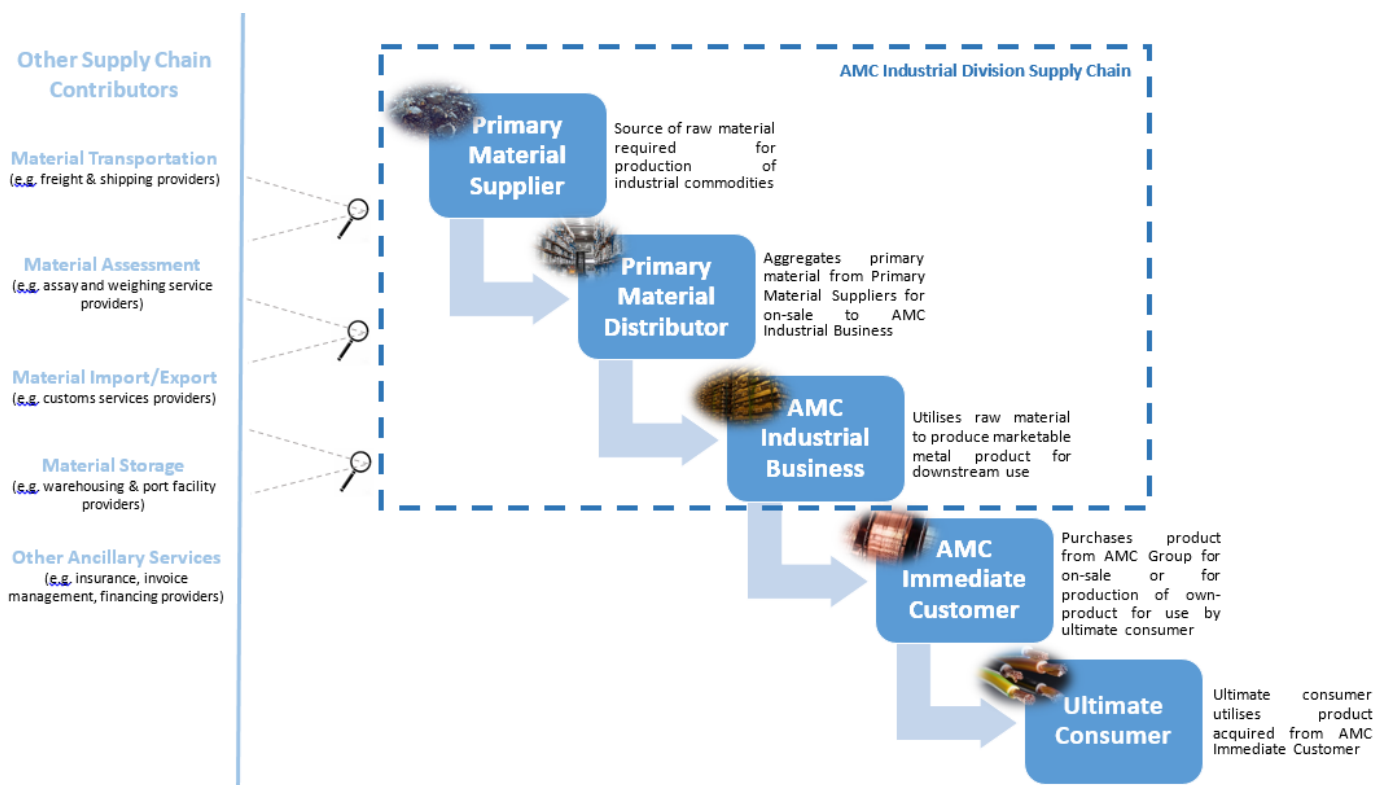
Other Supply Chain Contributors

Material Transportation
(e.g. freight & shipping providers)

Material Assessment
(e.g. assay and weighing service providers)

Material Import/Export
(e.g. customs services providers)

Material Storage
(e.g. warehousing & port facility providers)

Other Ancillary Services
(e.g. insurance, invoice management, financing providers)

AMC Industrial Division Supply Chain

Primary Material Supplier

Source of raw material required for production of industrial commodities

Primary Material Distributor

Aggregates primary material from Primary Material Suppliers for on-sale to AMC Industrial Business

AMC Industrial Business

Utilises raw material to produce marketable metal product for downstream use

AMC Immediate Customer

Purchases product from AMC Group for on-sale or for production of own-product for use by ultimate consumer

Ultimate Consumer

Ultimate consumer utilises product acquired from AMC Immediate Customer